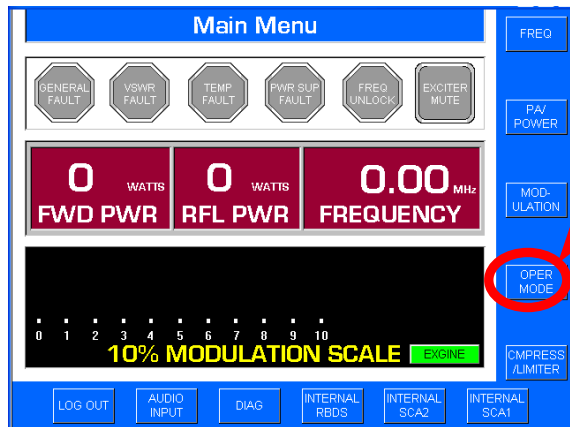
Main Menu

GENERAL FAULT
VSWR FAULT
TEMP FAULT
PWR SUP FAULT
FREQ UNLOCK
EXCITER MUTE

0 WATTS
FWD PWR
0 WATTS
RFL PWR
0.00 MHz
FREQUENCY

0 1 2 3 4 5 6 7 8 9 10
10% MODULATION SCALE
EXGINE

FREQ
PA/ POWER
MOD- ULATION
OPER MODE
CMPRESS /LIMITER

LOG OUT
AUDIO INPUT
DIAG
INTERNAL RBDS
INTERNAL SCA2
INTERNAL SCA1